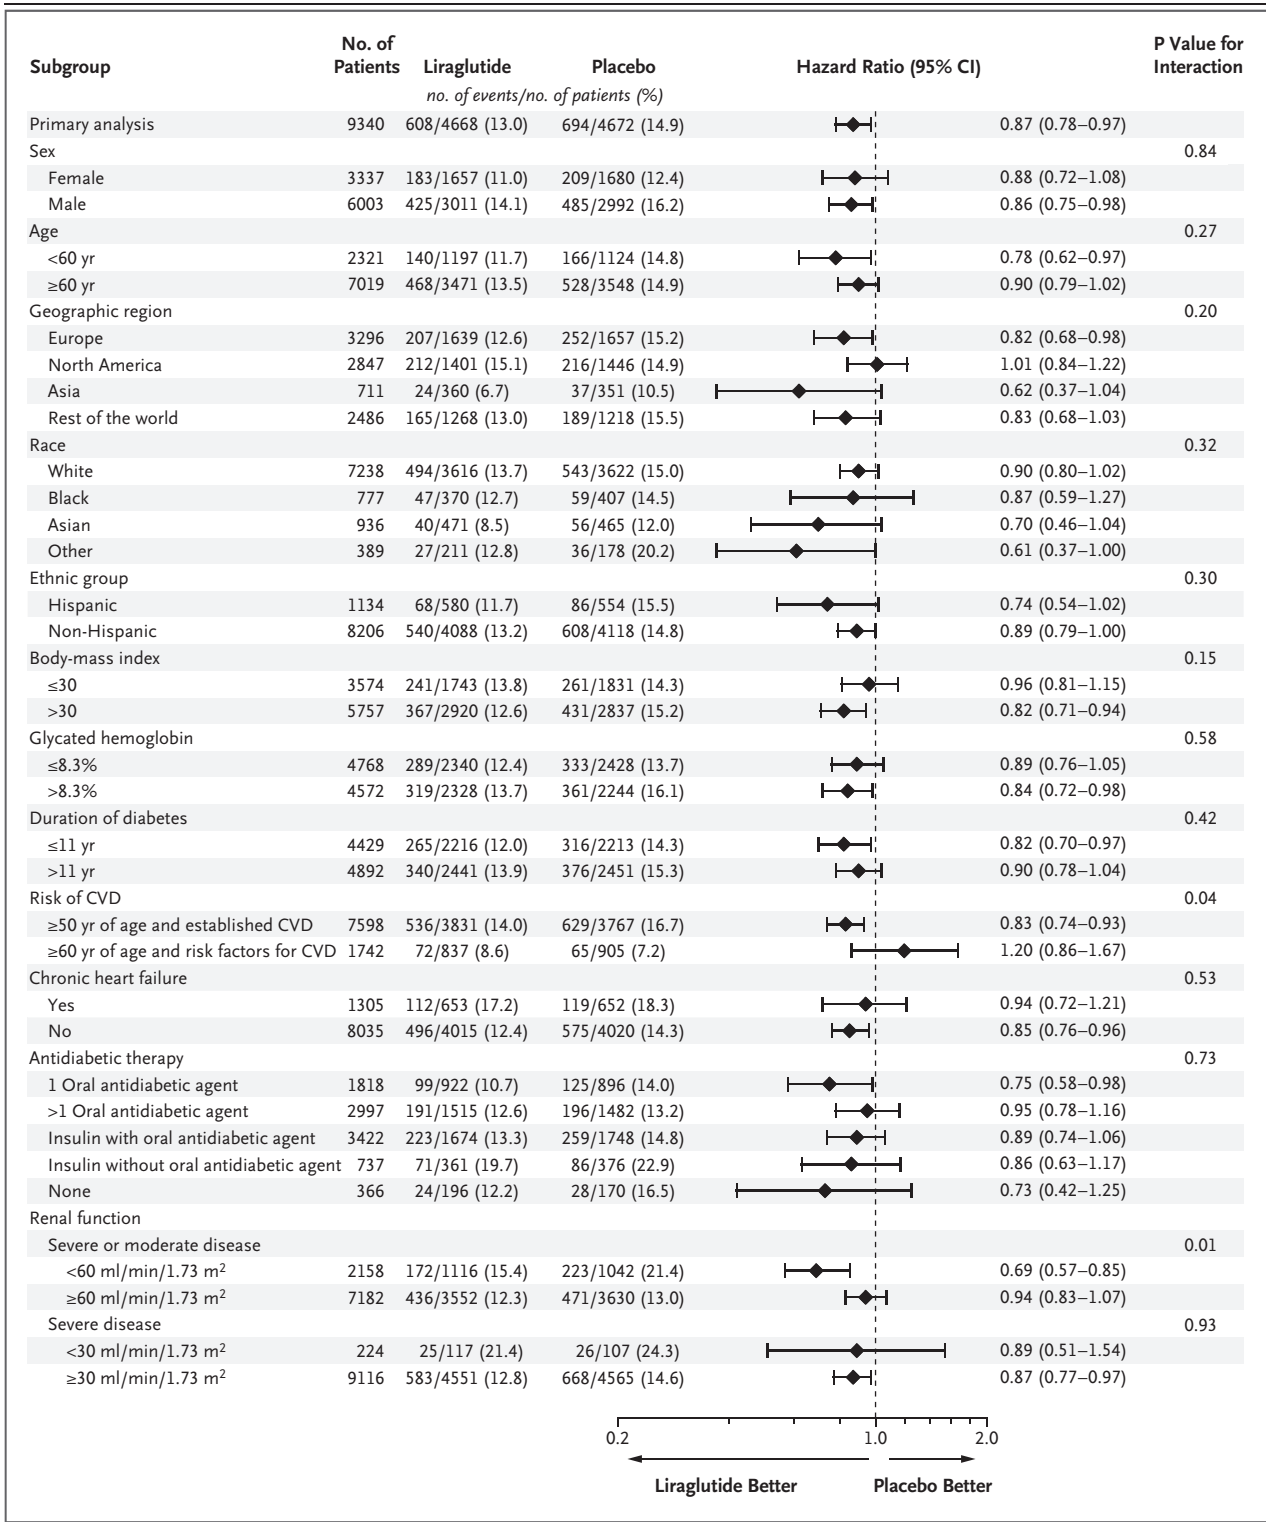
| Subgroup | No. of Patients | Liraglutide | Placebo | Hazard Ratio (95% CI) | | P Value for Interaction |
|---|---|---|---|---|---|---|
| | | *no. of events/no. of patients (%)* | | | | |
| Primary analysis | 9340 | 608/4668 (13.0) | 694/4672 (14.9) | | 0.87 (0.78–0.97) | |
| Sex | | | | | | 0.84 |
| Female | 3337 | 183/1657 (11.0) | 209/1680 (12.4) | | 0.88 (0.72–1.08) | |
| Male | 6003 | 425/3011 (14.1) | 485/2992 (16.2) | | 0.86 (0.75–0.98) | |
| Age | | | | | | 0.27 |
| <60 yr | 2321 | 140/1197 (11.7) | 166/1124 (14.8) | | 0.78 (0.62–0.97) | |
| ≥60 yr | 7019 | 468/3471 (13.5) | 528/3548 (14.9) | | 0.90 (0.79–1.02) | |
| Geographic region | | | | | | 0.20 |
| Europe | 3296 | 207/1639 (12.6) | 252/1657 (15.2) | | 0.82 (0.68–0.98) | |
| North America | 2847 | 212/1401 (15.1) | 216/1446 (14.9) | | 1.01 (0.84–1.22) | |
| Asia | 711 | 24/360 (6.7) | 37/351 (10.5) | | 0.62 (0.37–1.04) | |
| Rest of the world | 2486 | 165/1268 (13.0) | 189/1218 (15.5) | | 0.83 (0.68–1.03) | |
| Race | | | | | | 0.32 |
| White | 7238 | 494/3616 (13.7) | 543/3622 (15.0) | | 0.90 (0.80–1.02) | |
| Black | 777 | 47/370 (12.7) | 59/407 (14.5) | | 0.87 (0.59–1.27) | |
| Asian | 936 | 40/471 (8.5) | 56/465 (12.0) | | 0.70 (0.46–1.04) | |
| Other | 389 | 27/211 (12.8) | 36/178 (20.2) | | 0.61 (0.37–1.00) | |
| Ethnic group | | | | | | 0.30 |
| Hispanic | 1134 | 68/580 (11.7) | 86/554 (15.5) | | 0.74 (0.54–1.02) | |
| Non-Hispanic | 8206 | 540/4088 (13.2) | 608/4118 (14.8) | | 0.89 (0.79–1.00) | |
| Body-mass index | | | | | | 0.15 |
| ≤30 | 3574 | 241/1743 (13.8) | 261/1831 (14.3) | | 0.96 (0.81–1.15) | |
| >30 | 5757 | 367/2920 (12.6) | 431/2837 (15.2) | | 0.82 (0.71–0.94) | |
| Glycated hemoglobin | | | | | | 0.58 |
| ≤8.3% | 4768 | 289/2340 (12.4) | 333/2428 (13.7) | | 0.89 (0.76–1.05) | |
| >8.3% | 4572 | 319/2328 (13.7) | 361/2244 (16.1) | | 0.84 (0.72–0.98) | |
| Duration of diabetes | | | | | | 0.42 |
| ≤11 yr | 4429 | 265/2216 (12.0) | 316/2213 (14.3) | | 0.82 (0.70–0.97) | |
| >11 yr | 4892 | 340/2441 (13.9) | 376/2451 (15.3) | | 0.90 (0.78–1.04) | |
| Risk of CVD | | | | | | 0.04 |
| ≥50 yr of age and established CVD | 7598 | 536/3831 (14.0) | 629/3767 (16.7) | | 0.83 (0.74–0.93) | |
| ≥60 yr of age and risk factors for CVD | 1742 | 72/837 (8.6) | 65/905 (7.2) | | 1.20 (0.86–1.67) | |
| Chronic heart failure | | | | | | 0.53 |
| Yes | 1305 | 112/653 (17.2) | 119/652 (18.3) | | 0.94 (0.72–1.21) | |
| No | 8035 | 496/4015 (12.4) | 575/4020 (14.3) | | 0.85 (0.76–0.96) | |
| Antidiabetic therapy | | | | | | 0.73 |
| 1 Oral antidiabetic agent | 1818 | 99/922 (10.7) | 125/896 (14.0) | | 0.75 (0.58–0.98) | |
| >1 Oral antidiabetic agent | 2997 | 191/1515 (12.6) | 196/1482 (13.2) | | 0.95 (0.78–1.16) | |
| Insulin with oral antidiabetic agent | 3422 | 223/1674 (13.3) | 259/1748 (14.8) | | 0.89 (0.74–1.06) | |
| Insulin without oral antidiabetic agent | 737 | 71/361 (19.7) | 86/376 (22.9) | | 0.86 (0.63–1.17) | |
| None | 366 | 24/196 (12.2) | 28/170 (16.5) | | 0.73 (0.42–1.25) | |
| Renal function | | | | | | |
| Severe or moderate disease | | | | | | 0.01 |
| <60 ml/min/1.73 m$^2$ | 2158 | 172/1116 (15.4) | 223/1042 (21.4) | | 0.69 (0.57–0.85) | |
| ≥60 ml/min/1.73 m$^2$ | 7182 | 436/3552 (12.3) | 471/3630 (13.0) | | 0.94 (0.83–1.07) | |
| Severe disease | | | | | | 0.93 |
| <30 ml/min/1.73 m$^2$ | 224 | 25/117 (21.4) | 26/107 (24.3) | | 0.89 (0.51–1.54) | |
| ≥30 ml/min/1.73 m$^2$ | 9116 | 583/4551 (12.8) | 668/4565 (14.6) | | 0.87 (0.77–0.97) | |

0.2 1.0 2.0

Liraglutide Better Placebo Better